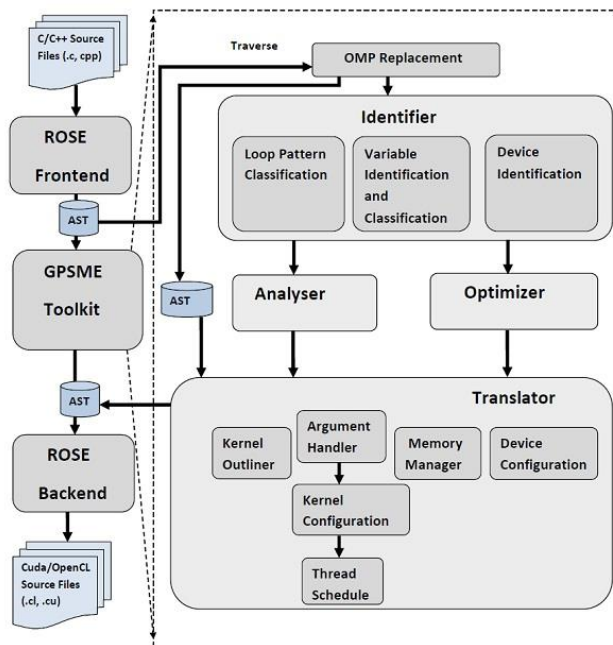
C/C++ Source Files (.c, cpp)

ROSE Frontend

AST

GPSME Toolkit

AST

ROSE Backend

Cuda/OpenCL Source Files (.cl, .cu)

Traverse

OMP Replacement

Identifier

Loop Pattern Classification

Variable Identification and Classification

Device Identification

AST

Analyser

Optimizer

Translator

Kernel Outliner

Argument Handler

Memory Manager

Device Configuration

Kernel Configuration

Thread Schedule